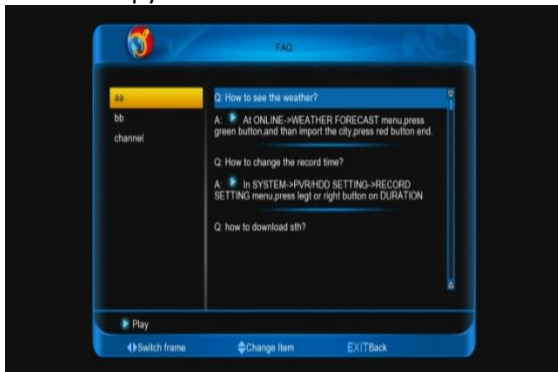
FAQ

aa
bb
channel

Q: How to see the weather?

A: At ONLINE->WEATHER FORECAST menu,press green button,and than import the city,press red button end.

Q: How to change the record time?

A: In SYSTEM->PVR/HDD SETTING->RECORD SETTING menu,press legt or right button on DURATION

Q: how to download sth?

Play

Switch frame
Change Item
EXITBack